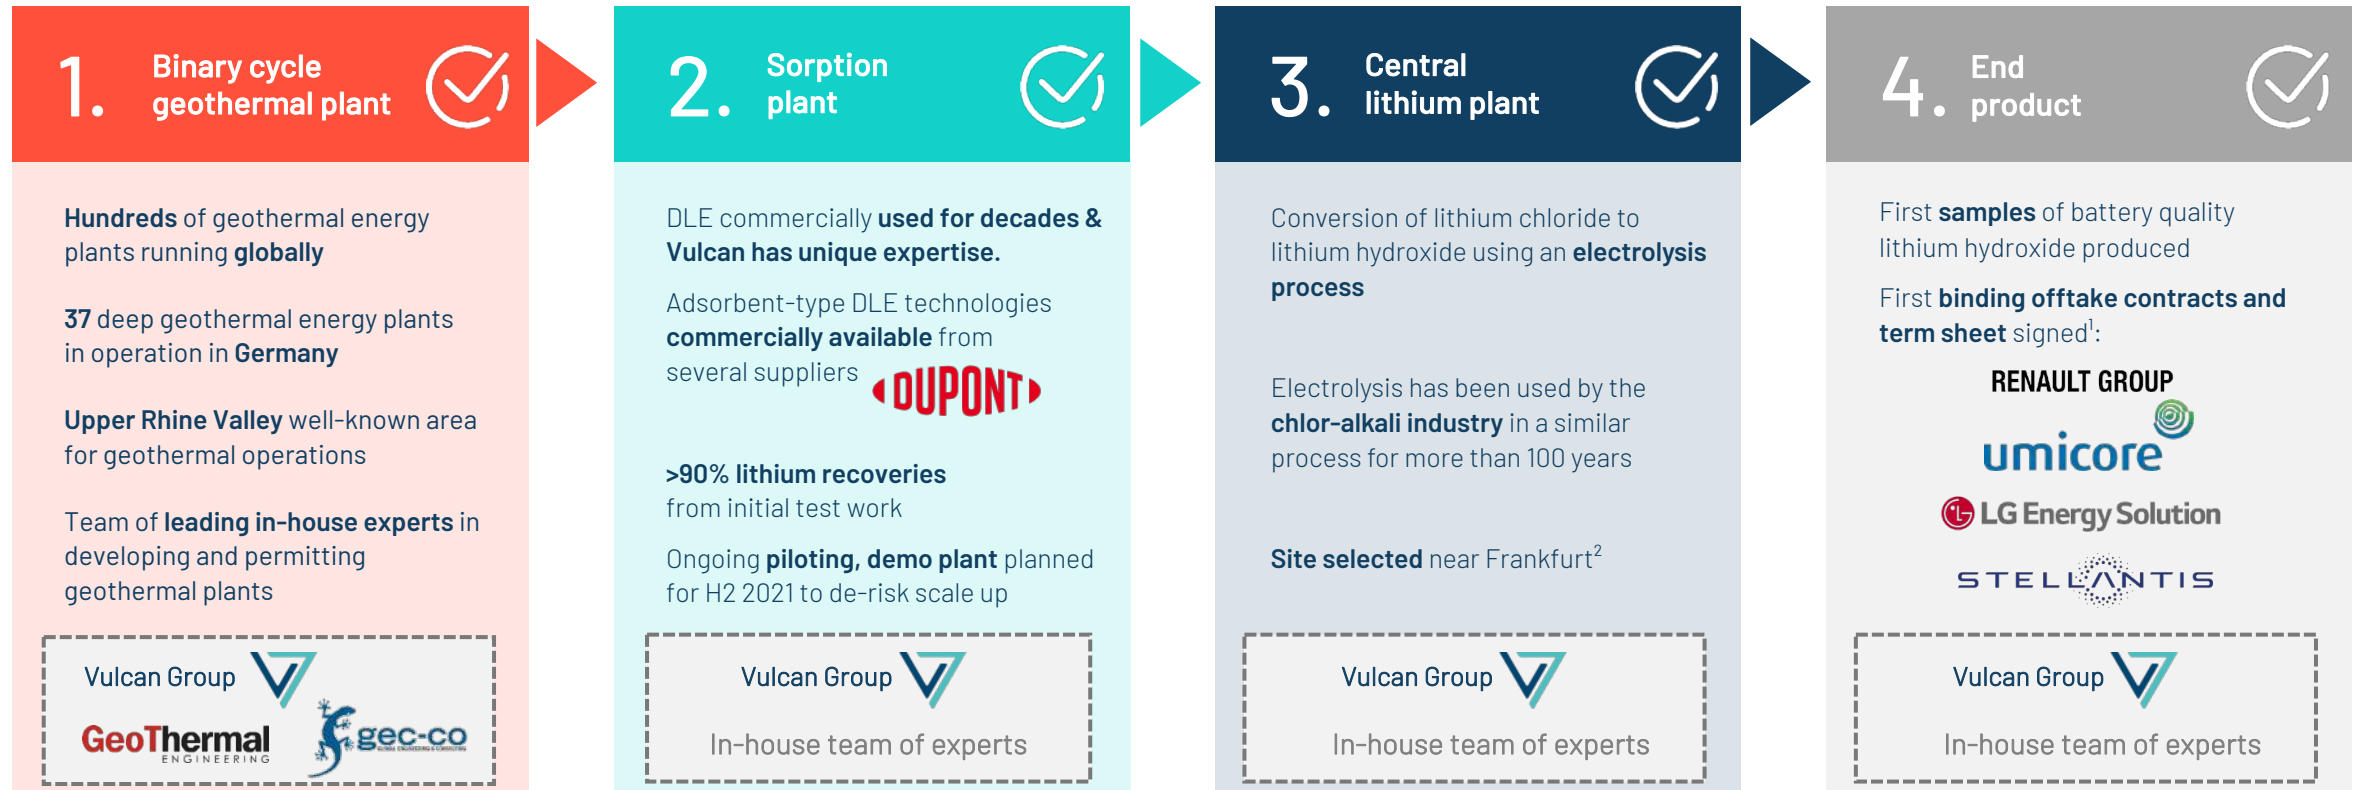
1. Binary cycle geothermal plant

Hundreds of geothermal energy plants running globally

37 deep geothermal energy plants in operation in Germany

Upper Rhine Valley well-known area for geothermal operations

Team of leading in-house experts in developing and permitting geothermal plants

Vulcan Group

GeoThermal ENGINEERING

gec-co

2. Sorption plant

DLE commercially used for decades & Vulcan has unique expertise.

Adsorbent-type DLE technologies commercially available from several suppliers

DUPONT

>90% lithium recoveries from initial test work

Ongoing piloting, demo plant planned for H2 2021 to de-risk scale up

Vulcan Group

In-house team of experts

3. Central lithium plant

Conversion of lithium chloride to lithium hydroxide using an electrolysis process

Electrolysis has been used by the chlor-alkali industry in a similar process for more than 100 years

Site selected near Frankfurt$^2$

Vulcan Group

In-house team of experts

4. End product

First samples of battery quality lithium hydroxide produced

First binding offtake contracts and term sheet signed$^1$:

RENAULT GROUP

umicore

LG Energy Solution

STELLANTIS

Vulcan Group

In-house team of experts